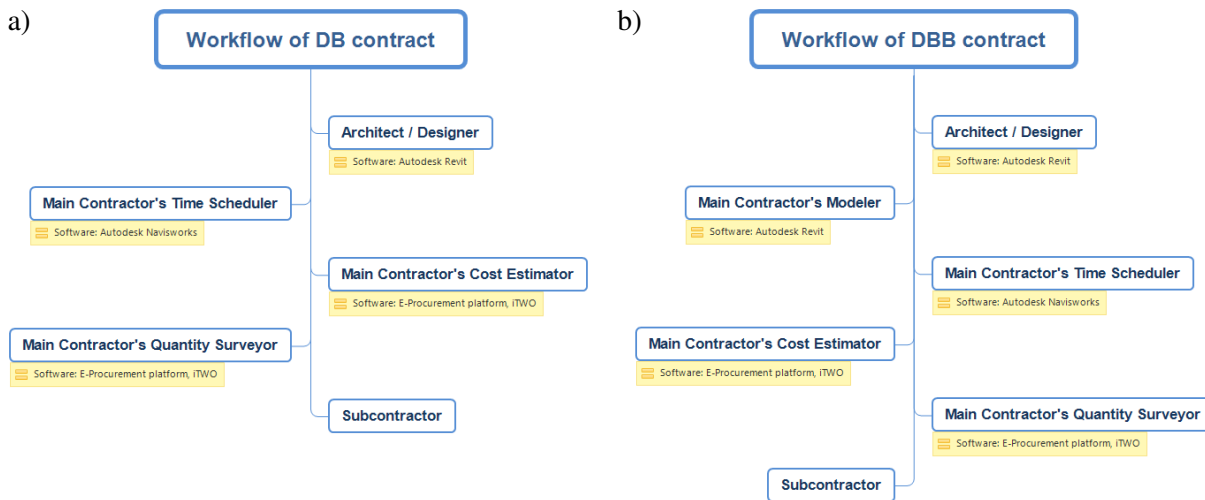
a)

Workflow of DB contract

Architect / Designer

Software: Autodesk Revit

Main Contractor's Time Scheduler

Software: Autodesk Navisworks

Main Contractor's Cost Estimator

Software: E-Procurement platform, iTWO

Main Contractor's Quantity Surveyor

Software: E-Procurement platform, iTWO

Subcontractor

b)

Workflow of DBB contract

Architect / Designer

Software: Autodesk Revit

Main Contractor's Modeler

Software: Autodesk Revit

Main Contractor's Time Scheduler

Software: Autodesk Navisworks

Main Contractor's Cost Estimator

Software: E-Procurement platform, iTWO

Main Contractor's Quantity Surveyor

Software: E-Procurement platform, iTWO

Subcontractor